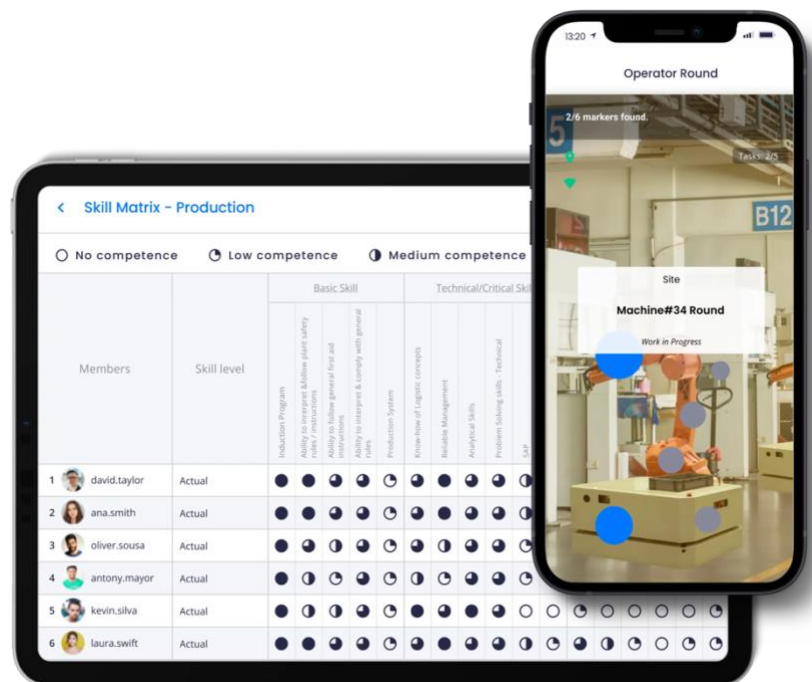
< Skill Matrix - Production

No competence   Low competence   Medium competence

| | Members | Skill level | Basic Skill | | | | | Technical/Critical Ski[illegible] | | | | |
|---|---|---|---|---|---|---|---|---|---|---|---|---|
| | | | Induction Program | Ability to interpret &follow plant safety rules / instructions | Ability to follow general first aid instructions | Ability to interpret & comply with general rules | Production System | Know-how of Logistic concepts | Reliable Management | Analytical Skills | Problem Solving skills - Technical | SAP |
| 1 | david.taylor | Actual | | | | | | | | | | |
| 2 | ana.smith | Actual | | | | | | | | | | |
| 3 | oliver.sousa | Actual | | | | | | | | | | |
| 4 | antony.mayor | Actual | | | | | | | | | | |
| 5 | kevin.silva | Actual | | | | | | | | | | |
| 6 | laura.swift | Actual | | | | | | | | | | |

13:20

Operator Round

2/6 markers found.

Tasks: 2/5

B12

Site

Machine#34 Round

Work in Progress